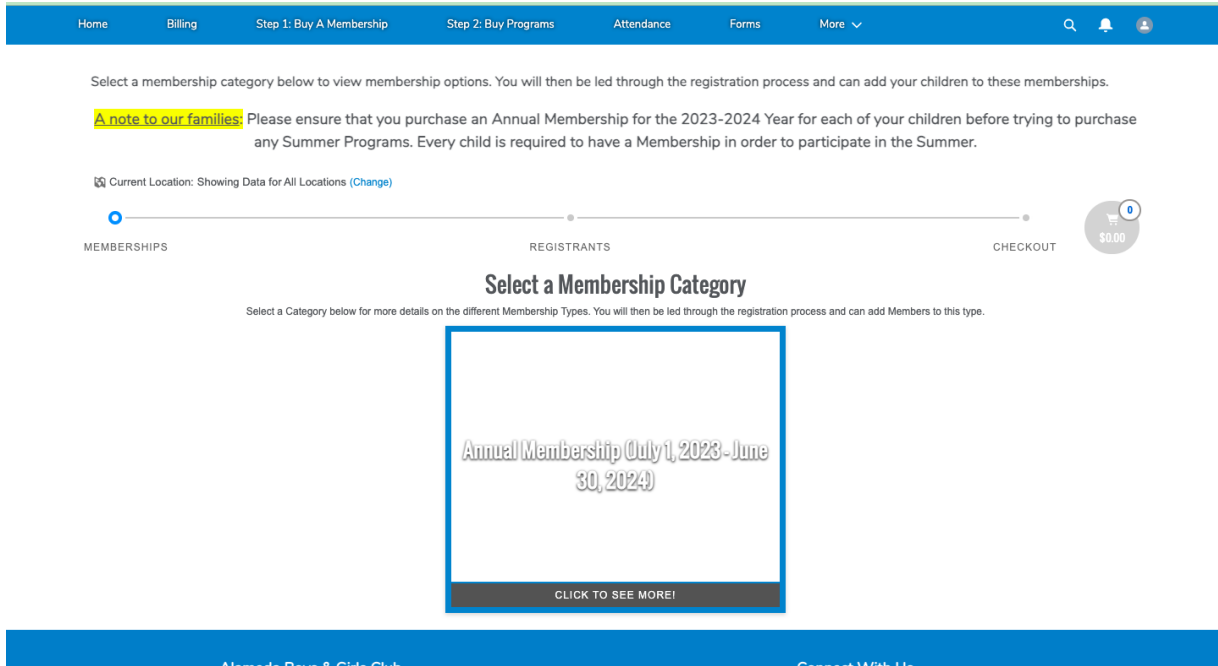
Home Billing Step 1: Buy A Membership Step 2: Buy Programs Attendance Forms More

Select a membership category below to view membership options. You will then be led through the registration process and can add your children to these memberships.

A note to our families: Please ensure that you purchase an Annual Membership for the 2023-2024 Year for each of your children before trying to purchase any Summer Programs. Every child is required to have a Membership in order to participate in the Summer.

Current Location: Showing Data for All Locations (Change)

0
$0.00

MEMBERSHIPS REGISTRANTS CHECKOUT

Select a Membership Category

Select a Category below for more details on the different Membership Types. You will then be led through the registration process and can add Members to this type.

Annual Membership (July 1, 2023 - June 30, 2024)

CLICK TO SEE MORE!

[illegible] Connect With Us